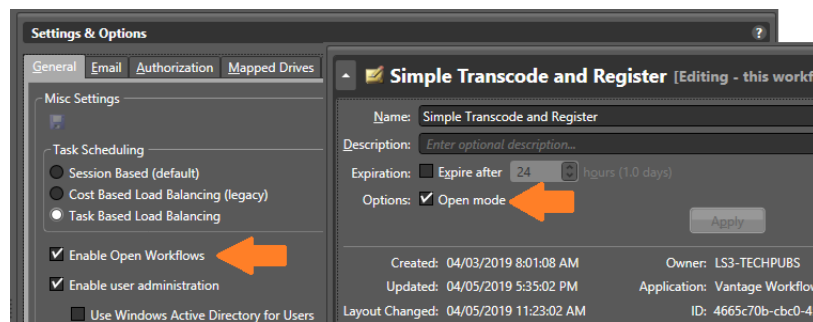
Settings & Options

?

General | Email | Authorization | Mapped Drives

Misc Settings

Task Scheduling

Session Based (default)

Cost Based Load Balancing (legacy)

Task Based Load Balancing

Enable Open Workflows

Enable user administration

Use Windows Active Directory for Users

Simple Transcode and Register [Editing - this workf

Name: Simple Transcode and Register

Description: Enter optional description...

Expiration: Expire after 24 hours (1.0 days)

Options: Open mode

Apply

Created: 04/03/2019 8:01:08 AM

Updated: 04/05/2019 5:35:02 PM

Layout Changed: 04/05/2019 11:23:02 AM

Owner: LS3-TECHPUBS

Application: Vantage Workflo

ID: 4665c70b-cbc0-4